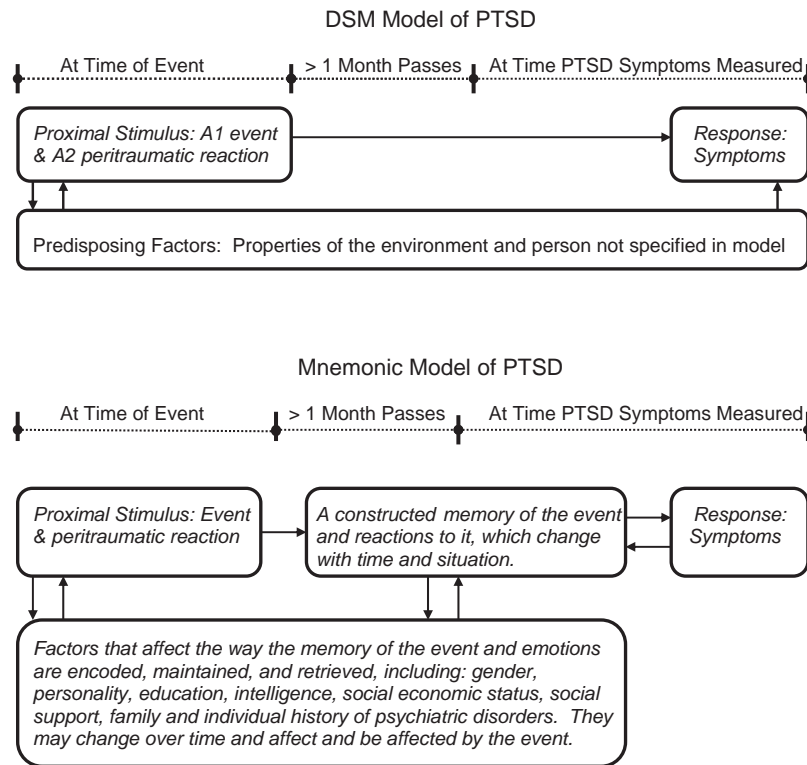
DSM Model of PTSD

At Time of Event

> 1 Month Passes

At Time PTSD Symptoms Measured

Proximal Stimulus: A1 event & A2 peritraumatic reaction

Response: Symptoms

Predisposing Factors: Properties of the environment and person not specified in model

Mnemonic Model of PTSD

At Time of Event

> 1 Month Passes

At Time PTSD Symptoms Measured

Proximal Stimulus: Event & peritraumatic reaction

A constructed memory of the event and reactions to it, which change with time and situation.

Response: Symptoms

Factors that affect the way the memory of the event and emotions are encoded, maintained, and retrieved, including: gender, personality, education, intelligence, social economic status, social support, family and individual history of psychiatric disorders. They may change over time and affect and be affected by the event.